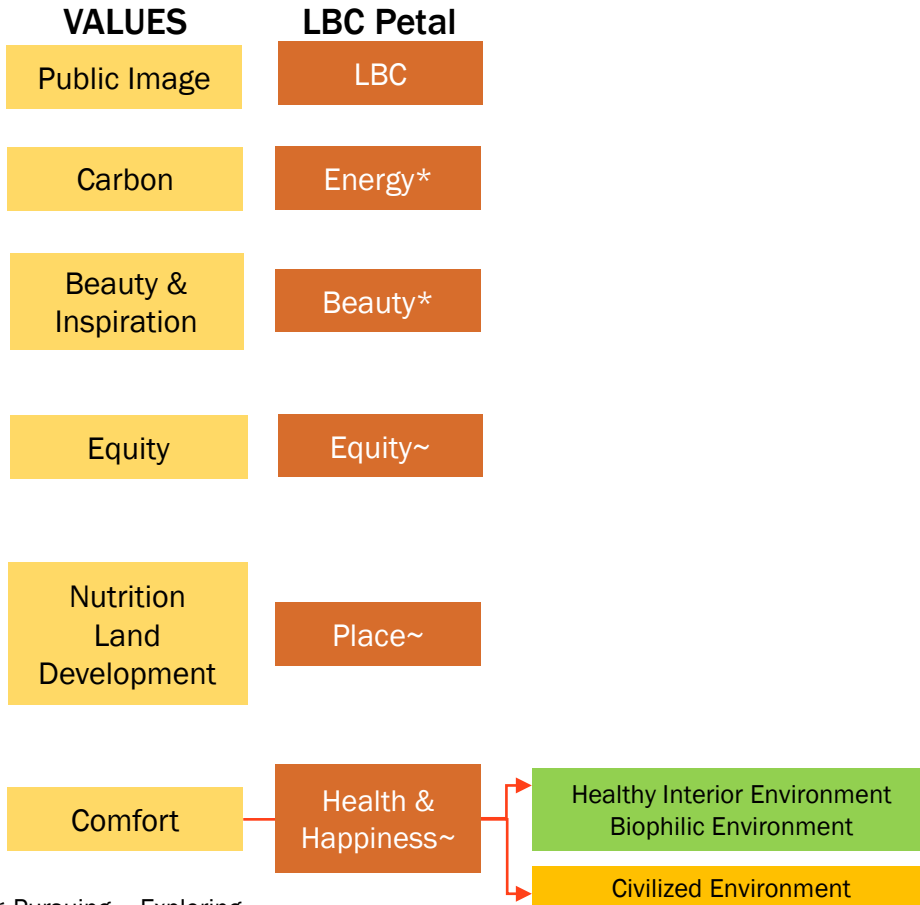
VALUES

LBC Petal

Public Image

LBC

Carbon

Energy*

Beauty & Inspiration

Beauty*

Equity

Equity~

Nutrition Land Development

Place~

Comfort

Health & Happiness~

Healthy Interior Environment Biophilic Environment

Civilized Environment

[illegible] Pursuing ~ Exploring